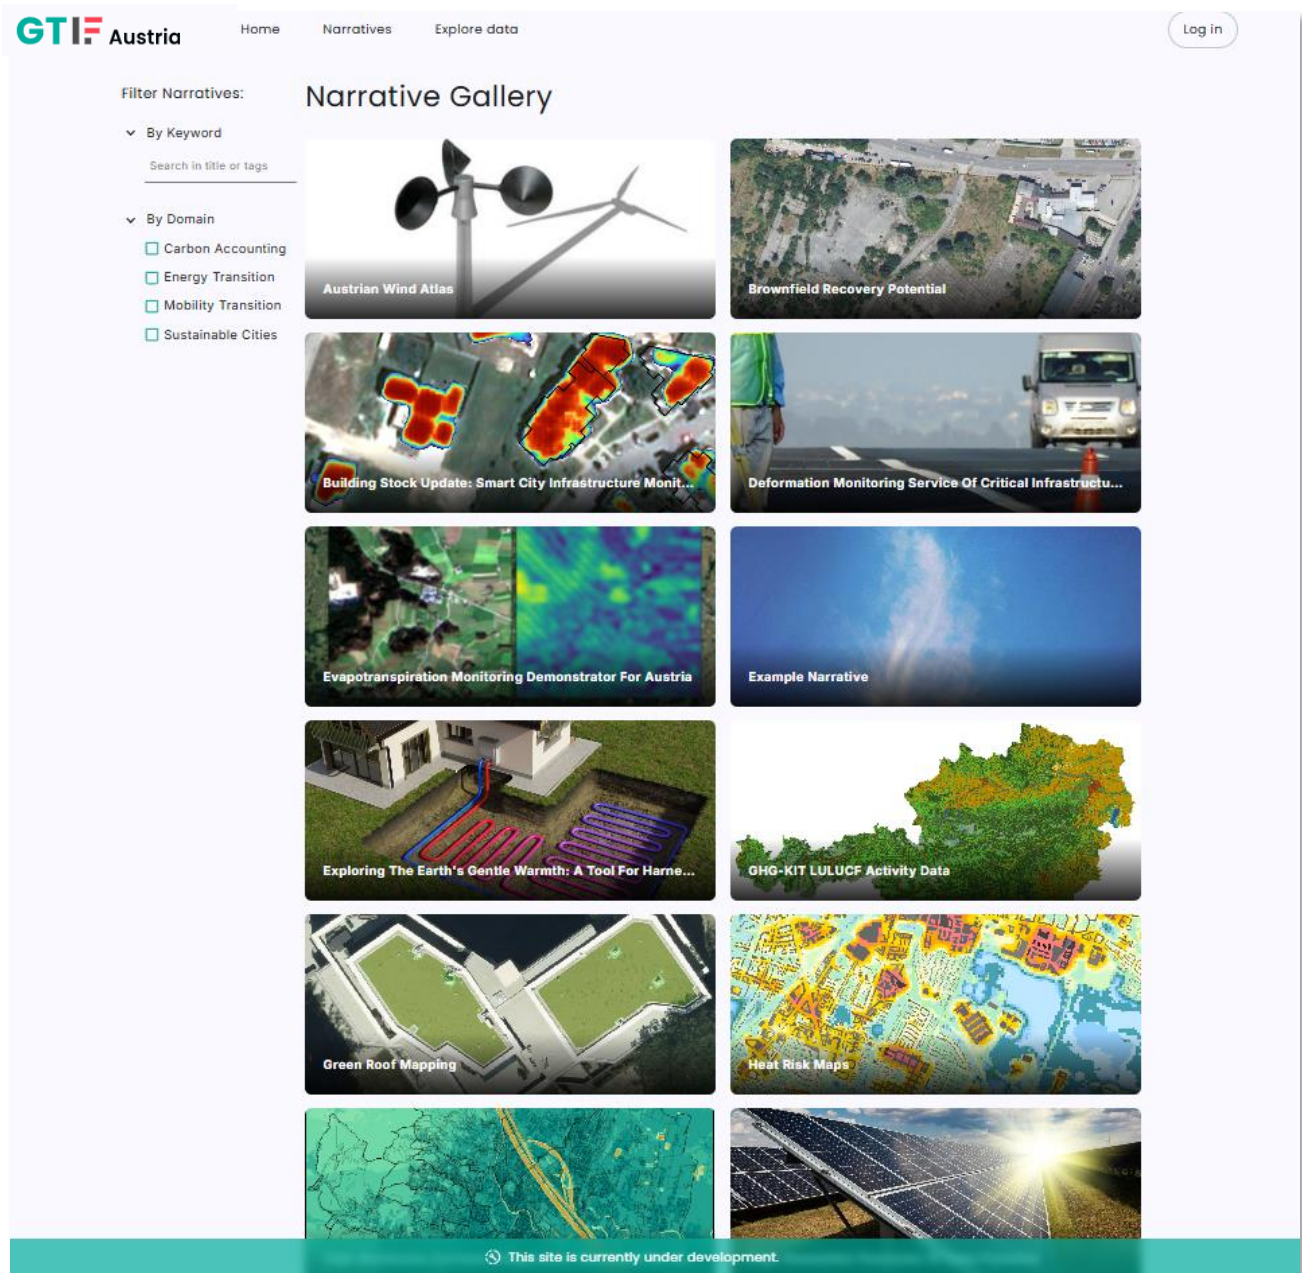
GTIF Austria

Home Narratives Explore data

Log in

Filter Narratives:

By Keyword

Search in title or tags

By Domain

Carbon Accounting

Energy Transition

Mobility Transition

Sustainable Cities

Narrative Gallery

Austrian Wind Atlas

Brownfield Recovery Potential

Building Stock Update: Smart City Infrastructure Monit...

Deformation Monitoring Service Of Critical Infrastructu...

Evapotranspiration Monitoring Demonstrator For Austria

Example Narrative

Exploring The Earth's Gentle Warmth: A Tool For Harne...

GHG-KIT LULUCF Activity Data

Green Roof Mapping

Heat Risk Maps

This site is currently under development.